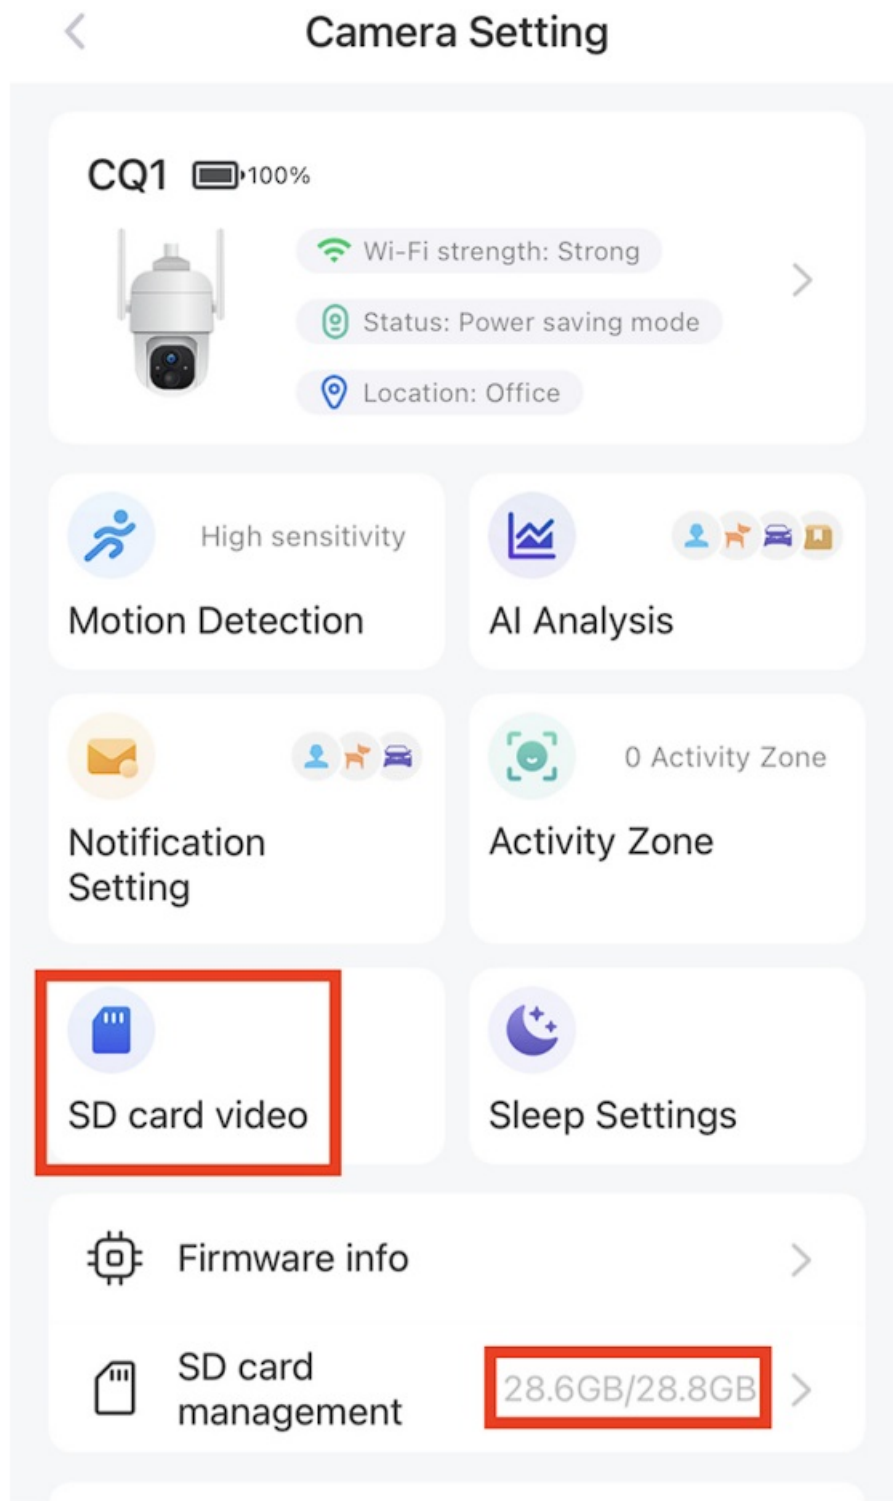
Camera Setting

CQ1 100%

Wi-Fi strength: Strong

Status: Power saving mode

Location: Office

High sensitivity

Motion Detection

AI Analysis

Notification Setting

0 Activity Zone

Activity Zone

SD card video

Sleep Settings

Firmware info

SD card management

28.6GB/28.8GB